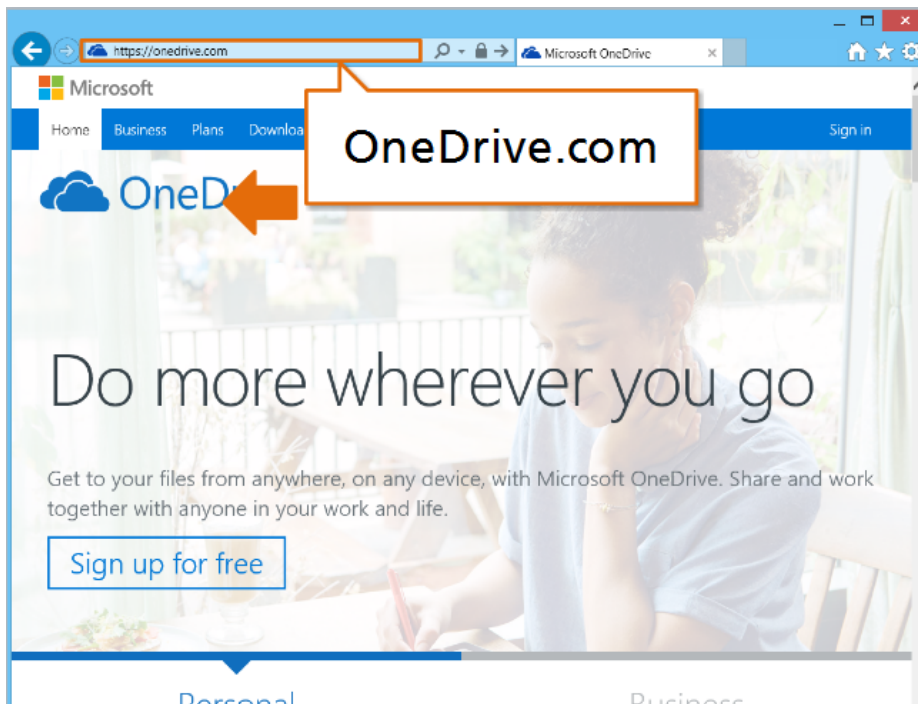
https://onedrive.com

Microsoft OneDrive

Microsoft

Home Business Plans Downloa

Sign in

OneDrive.com

OneD

Do more wherever you go

Get to your files from anywhere, on any device, with Microsoft OneDrive. Share and work together with anyone in your work and life.

Sign up for free

Personal

Business